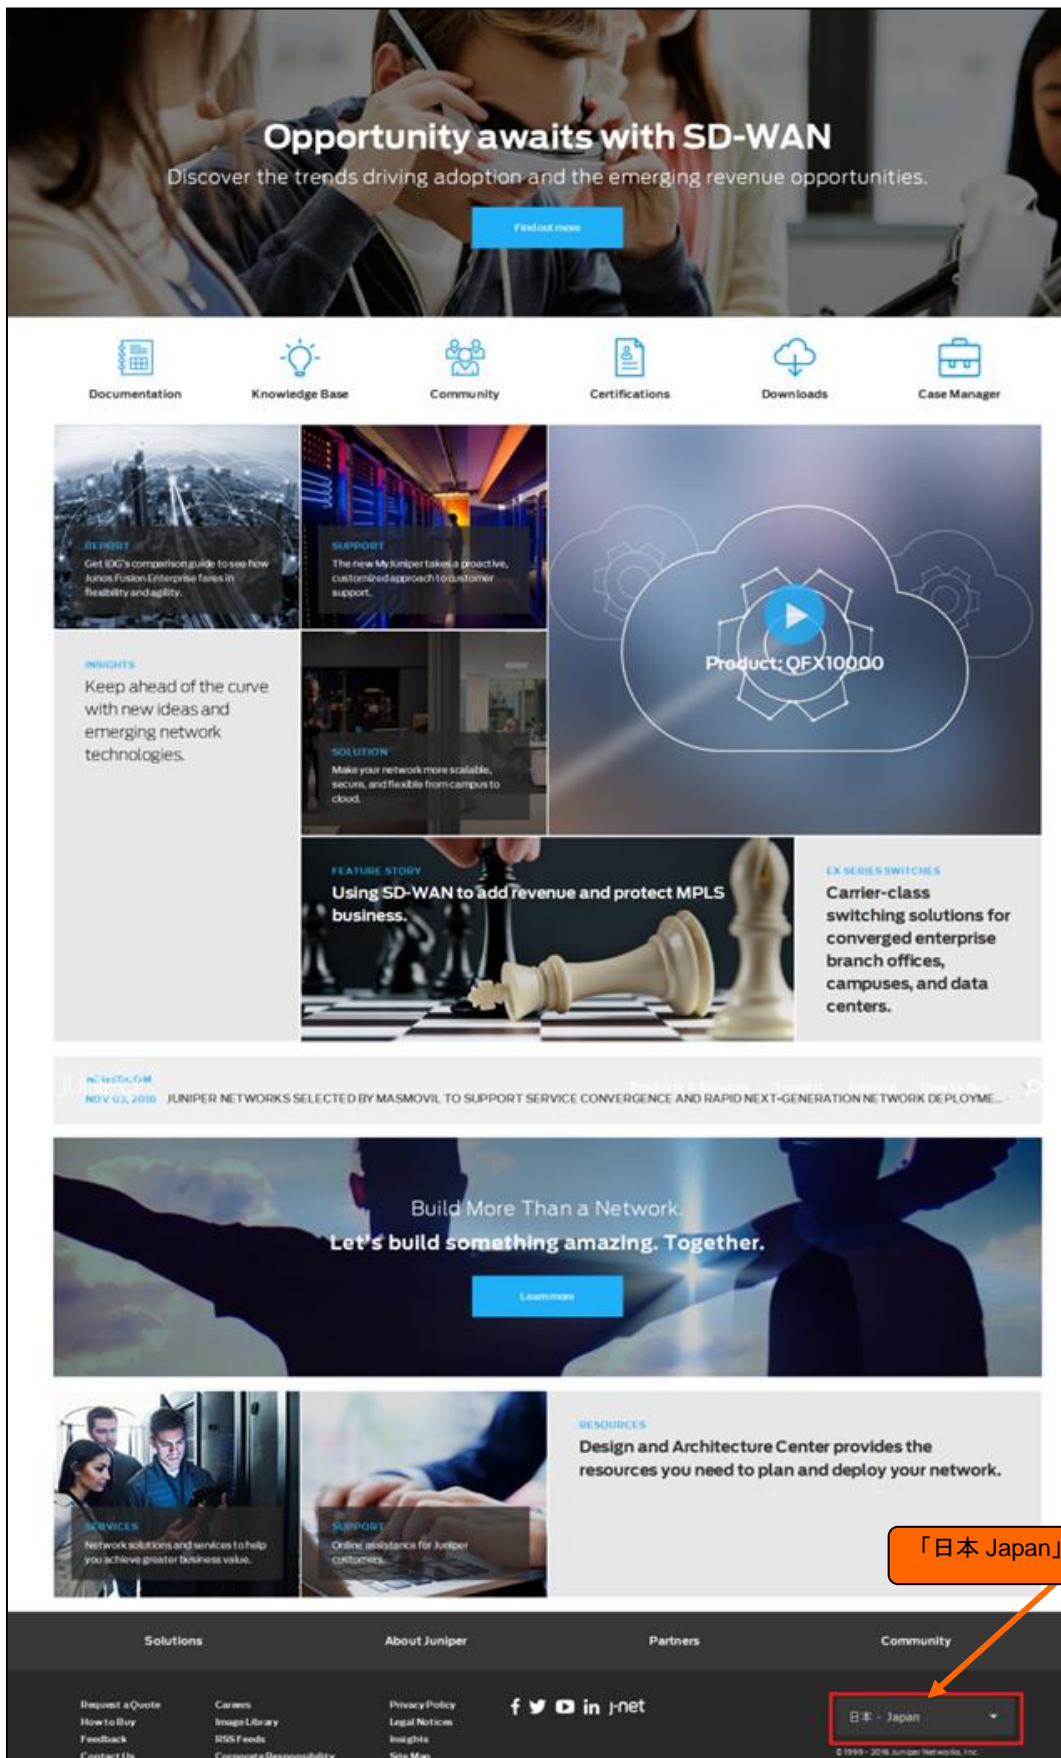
Opportunity awaits with SD-WAN

Discover the trends driving adoption and the emerging revenue opportunities.

Find out more

Documentation
Knowledge Base
Community
Certifications
Downloads
Case Manager

REPORT
Get IDC's comparison guide to see how Junos Fusion Enterprise fares in flexibility and agility.

SUPPORT
The new My Juniper takes a proactive, customized approach to customer support.

Product: QFX10000

INSIGHTS
Keep ahead of the curve with new ideas and emerging network technologies.

SOLUTION
Make your network more scalable, secure, and flexible from campus to cloud.

FEATURE STORY
Using SD-WAN to add revenue and protect MPLS business.

EX SERIES SWITCHES
Carrier-class switching solutions for converged enterprise branch offices, campuses, and data centers.

NEWSROOM
NOV 03, 2016 JUNIPER NETWORKS SELECTED BY MASMOVIL TO SUPPORT SERVICE CONVERGENCE AND RAPID NEXT-GENERATION NETWORK DEPLOYME...

Build More Than a Network.
Let's build something amazing. Together.

Learn more

SERVICES
Network solutions and services to help you achieve greater business value.

SUPPORT
Online assistance for Juniper customers.

RESOURCES
Design and Architecture Center provides the resources you need to plan and deploy your network.

「日本 Japan」

Solutions
About Juniper
Partners
Community

Request a Quote
How to Buy
Feedback
Contact Us

Careers
Image Library
RSS Feeds
Corporate Responsibility

Privacy Policy
Legal Notices
Insights
Site Map

f in j-net

日本 - Japan

©1999 - 2016 Juniper Networks, Inc.